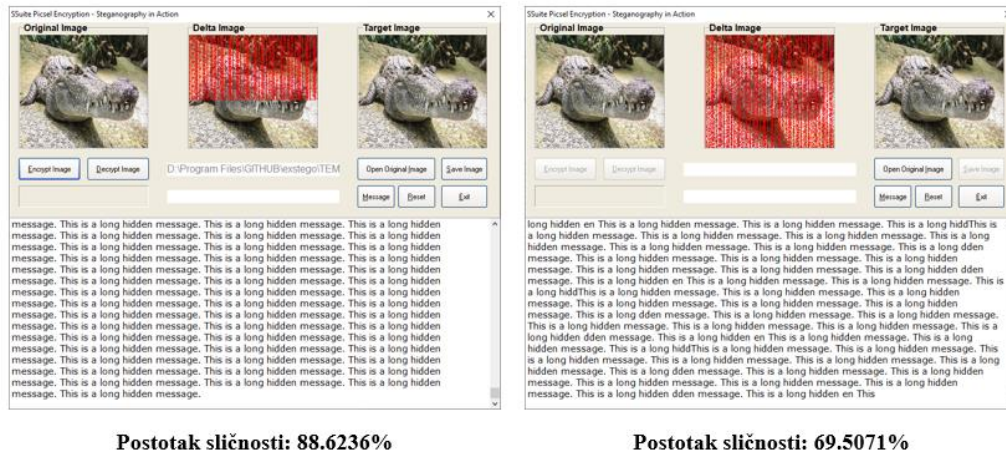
SSuite Picsel Encryption - Steganography in Action

Original Image

Delta Image

Target Image

Encrypt Image

Decrypt Image

D:\Program Files\GITHUB\exstego\TEM

Open Original Image

Save Image

Message

Reset

Exit

message. This is a long hidden message. This is a long hidden message. This is a long hidden message. This is a long hidden message. This is a long hidden message. This is a long hidden message. This is a long hidden message. This is a long hidden message. This is a long hidden message. This is a long hidden message. This is a long hidden message. This is a long hidden message. This is a long hidden message. This is a long hidden message. This is a long hidden message. This is a long hidden message. This is a long hidden message. This is a long hidden message. This is a long hidden message. This is a long hidden message. This is a long hidden message. This is a long hidden message. This is a long hidden message. This is a long hidden message. This is a long hidden message. This is a long hidden message. This is a long hidden message. This is a long hidden message. This is a long hidden message. This is a long hidden message. This is a long hidden message. This is a long hidden message. This is a long hidden message. This is a long hidden message. This is a long hidden message. This is a long hidden message. This is a long hidden message. This is a long hidden message. This is a long hidden message. This is a long hidden message. This is a long hidden message. This is a long hidden message. This is a long hidden message. This is a long hidden message. This is a long hidden message. This is a long hidden message. This is a long hidden message. This is a long hidden message. This is a long hidden message. This is a long hidden message. This is a long hidden message. This is a long hidden message. This is a long hidden message. This is a long hidden message. This is a long hidden message. This is a long hidden message.

Postotak sličnosti: 88.6236%

SSuite Picsel Encryption - Steganography in Action

Original Image

Delta Image

Target Image

Encrypt Image

Decrypt Image

Open Original Image

Save Image

Message

Reset

Exit

long hidden en This is a long hidden message. This is a long hidden message. This is a long hiddThis is a long hidden message. This is a long hidden message. This is a long hidden message. This is a long hidden message. This is a long hidden message. This is a long hidden message. This is a long dden message. This is a long hidden message. This is a long hidden message. This is a long hidden message. This is a long hidden message. This is a long hidden message. This is a long hidden dden message. This is a long hidden en This is a long hidden message. This is a long hidden message. This is a long hiddThis is a long hidden message. This is a long hidden message. This is a long hidden message. This is a long hidden message. This is a long hidden message. This is a long hidden message. This is a long dden message. This is a long hidden message. This is a long hidden message. This is a long hidden message. This is a long hidden message. This is a long hidden message. This is a long hidden dden message. This is a long hiddThis is a long hidden en This is a long hidden message. This is a long hidden message. This is a long hiddThis is a long hidden message. This is a long hidden message. This is a long hidden message. This is a long hidden message. This is a long hidden message. This is a long hidden message. This is a long hidden message. This is a long dden message. This is a long hidden message. This is a long hidden message. This is a long hidden message. This is a long hidden message. This is a long hidden message. This is a long hidden dden message. This is a long hidden en This

Postotak sličnosti: 69.5071%